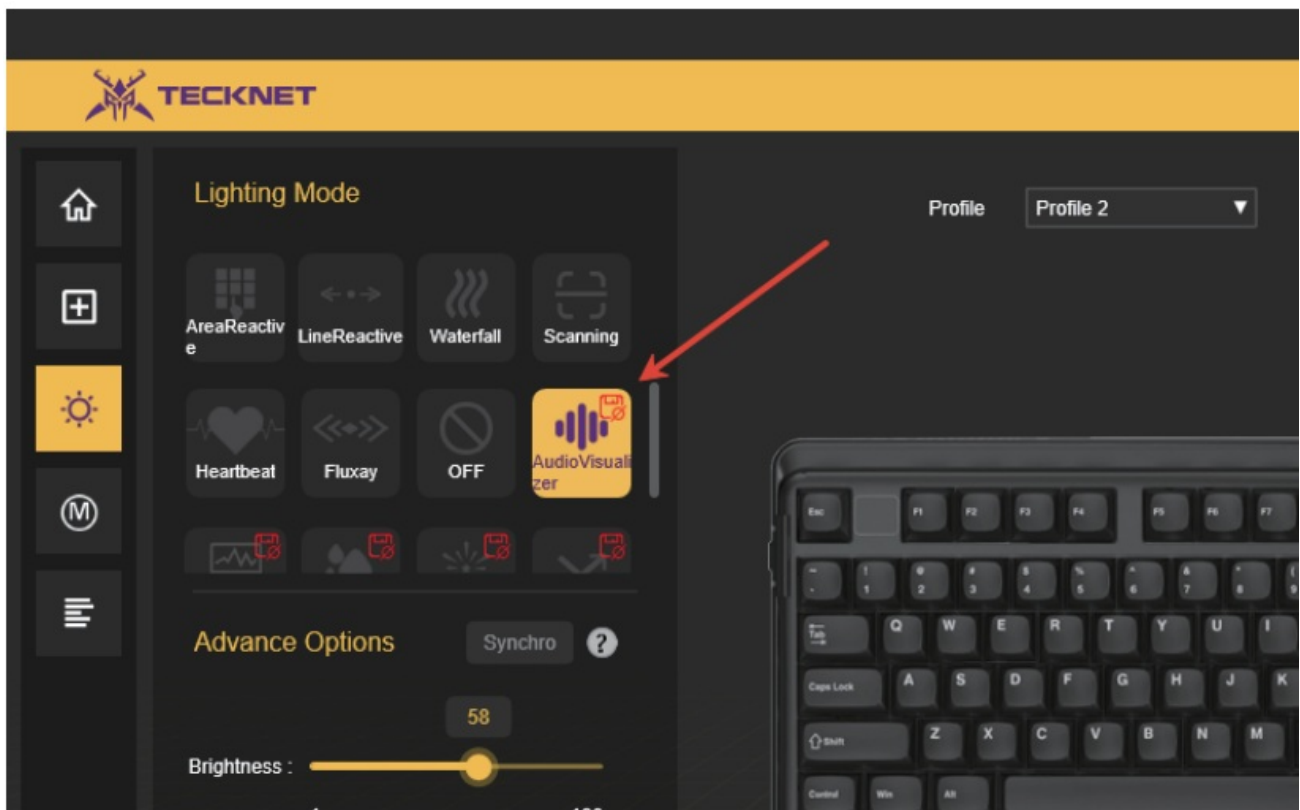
TECKNET

Lighting Mode

Profile Profile 2

AreaReactive

LineReactive

Waterfall

Scanning

Heartbeat

Fluxay

OFF

AudioVisualizer

Advance Options

Synchro

?

58

Brightness :

Esc F1 F2 F3 F4 F5 F6 F7

~ ` ! 1 @ 2 # 3 $ 4 % 5 ^ 6 & 7 * 8 ( 9

Tab Q W E R T Y U I

Caps Lock A S D F G H J K

Shift Z X C V B N M

Control Win Alt